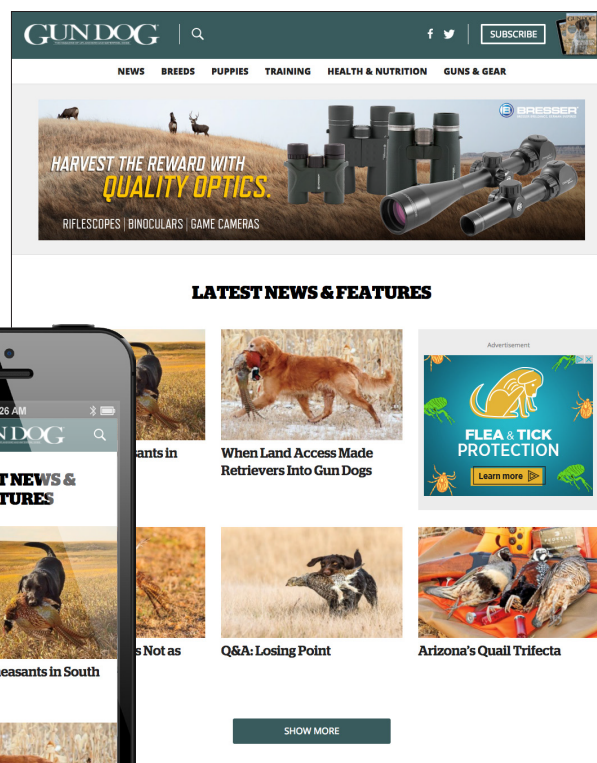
GUN DOG

SUBSCRIBE

NEWS BREEDS PUPPIES TRAINING HEALTH & NUTRITION GUNS & GEAR

BRESSER

HARVEST THE REWARD WITH QUALITY OPTICS.

RIFLESCOPES | BINOCULARS | GAME CAMERAS

LATEST NEWS & FEATURES

ants in

When Land Access Made Retrievers Into Gun Dogs

Advertisement

FLEA & TICK PROTECTION

Learn more

s Not as

Q&A: Losing Point

Arizona's Quail Trifecta

SHOW MORE

26 AM

N DOG

T NEWS & TURES

easants in South